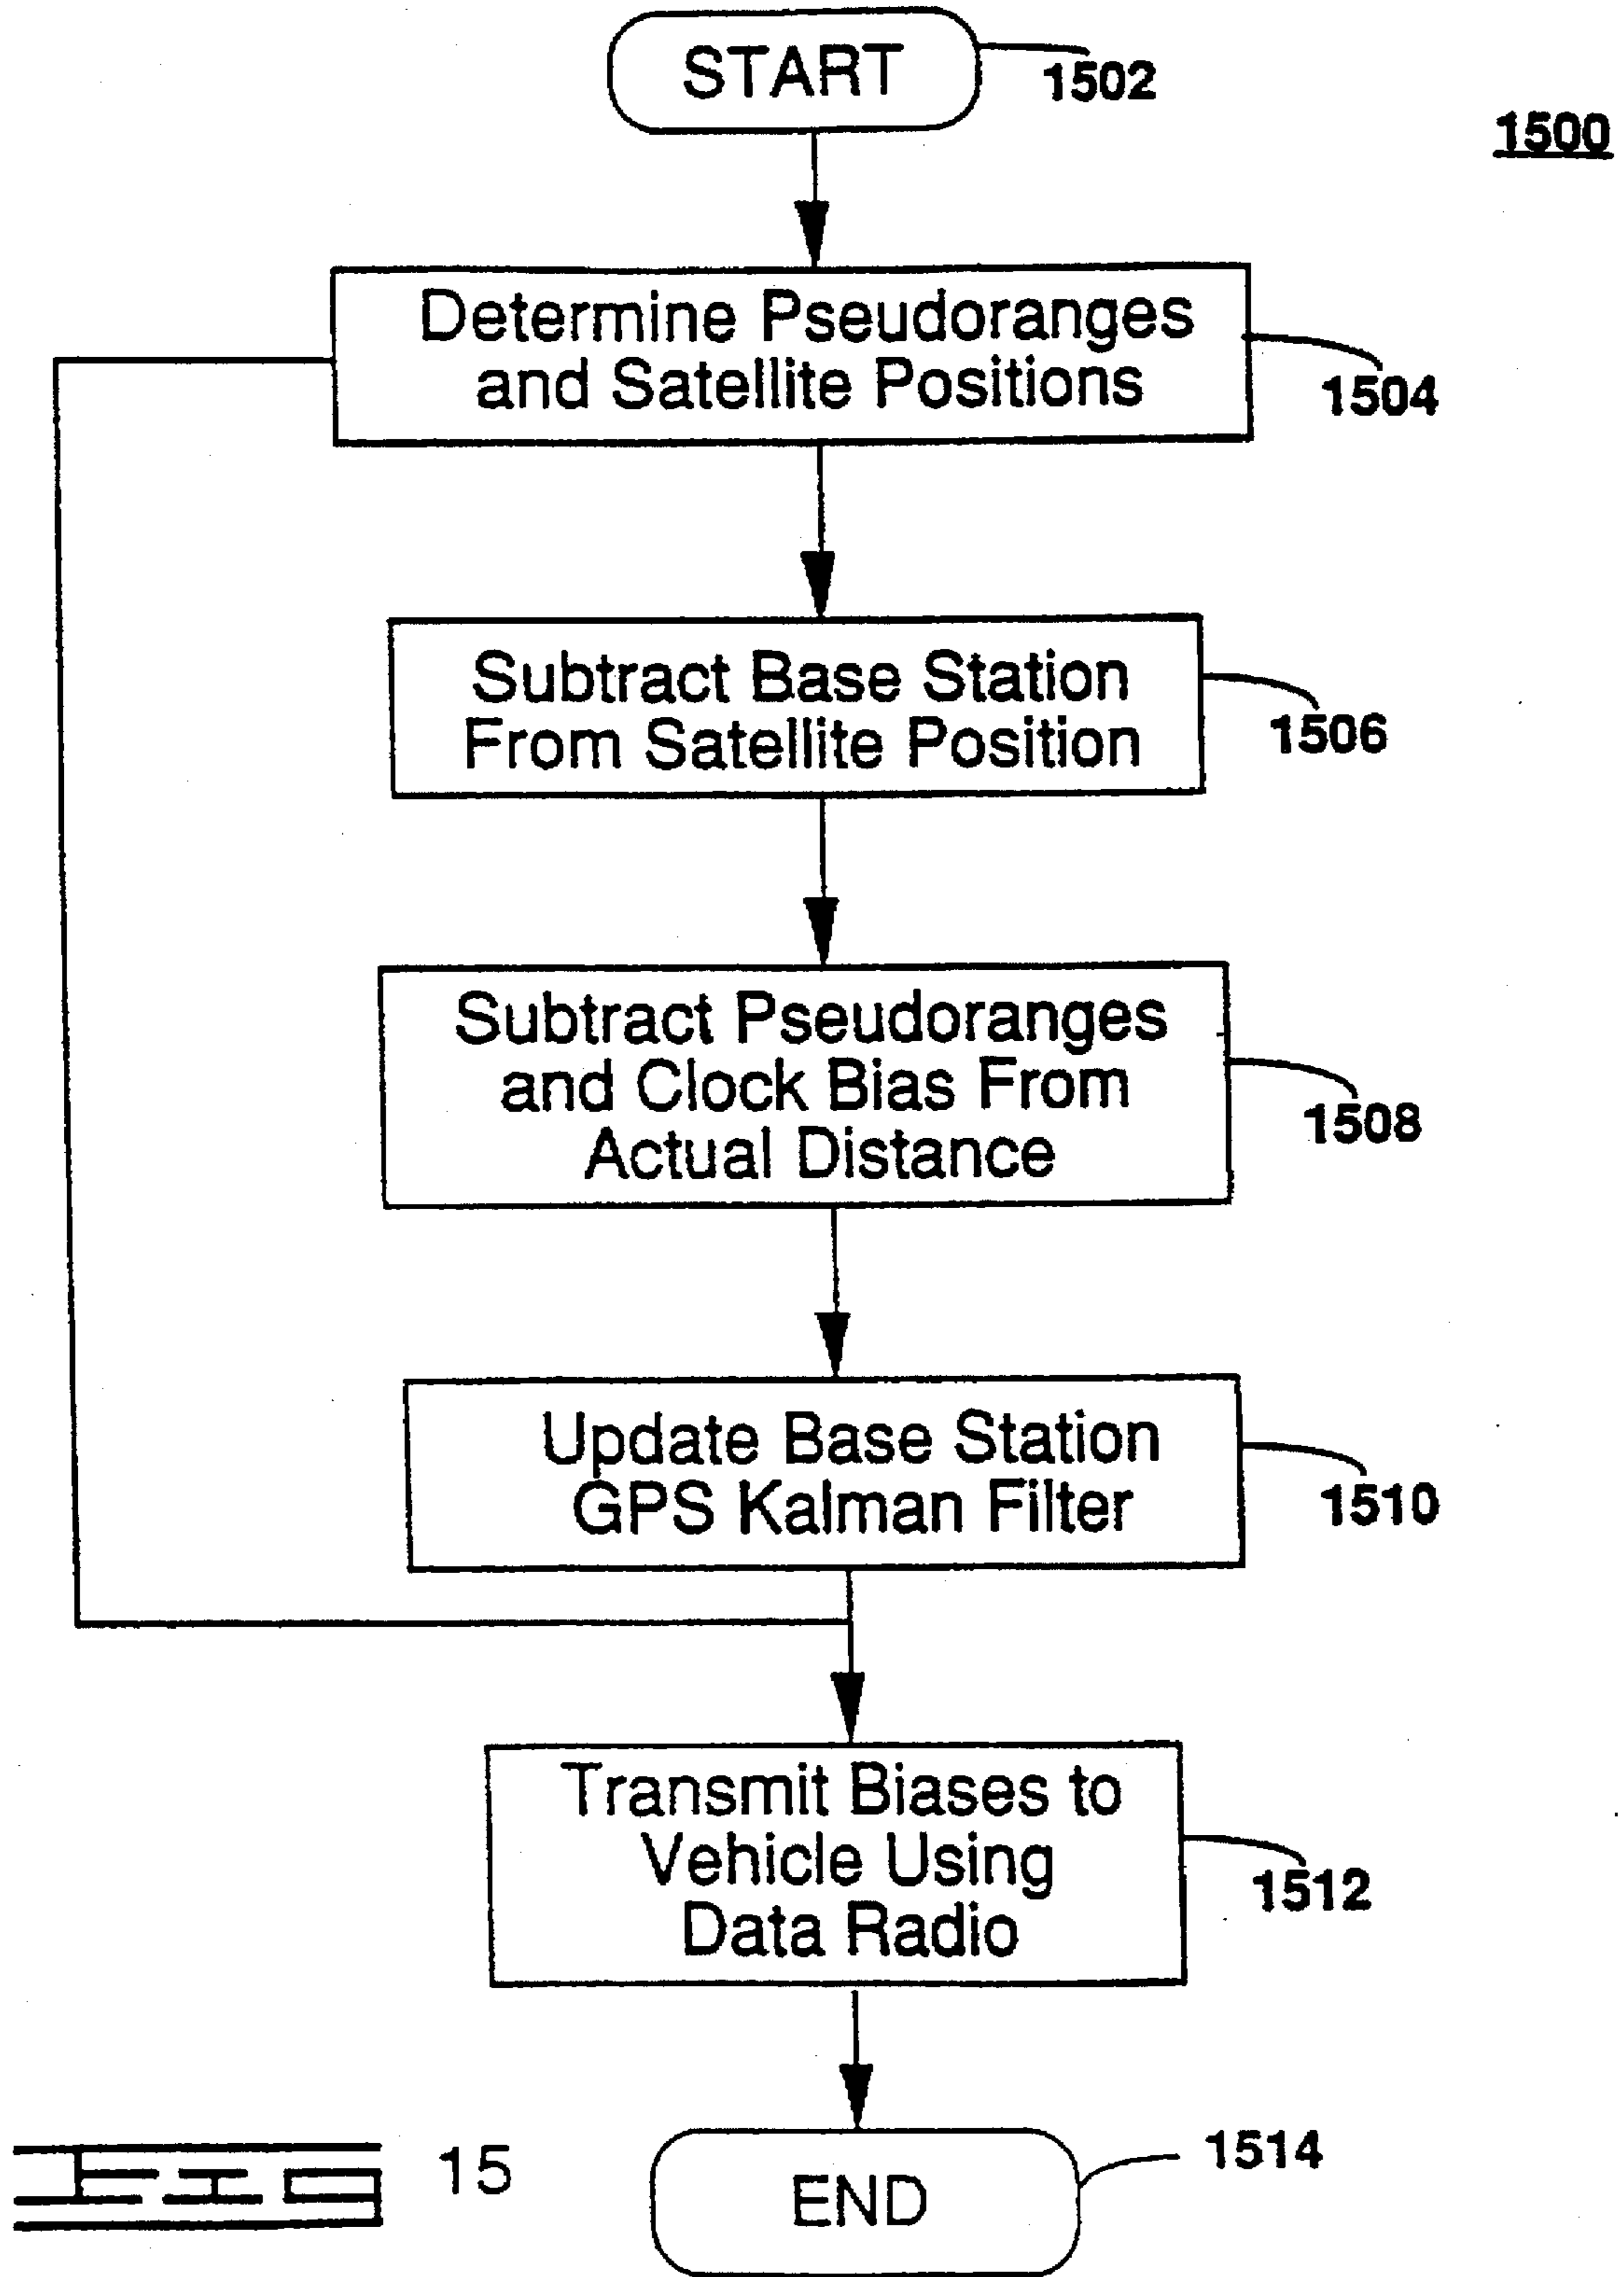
START 1502

1500

Determine Pseudoranges and Satellite Positions 1504

Subtract Base Station From Satellite Position 1506

Subtract Pseudoranges and Clock Bias From Actual Distance 1508

Update Base Station GPS Kalman Filter 1510

Transmit Biases to Vehicle Using Data Radio 1512

FIG 15

END 1514